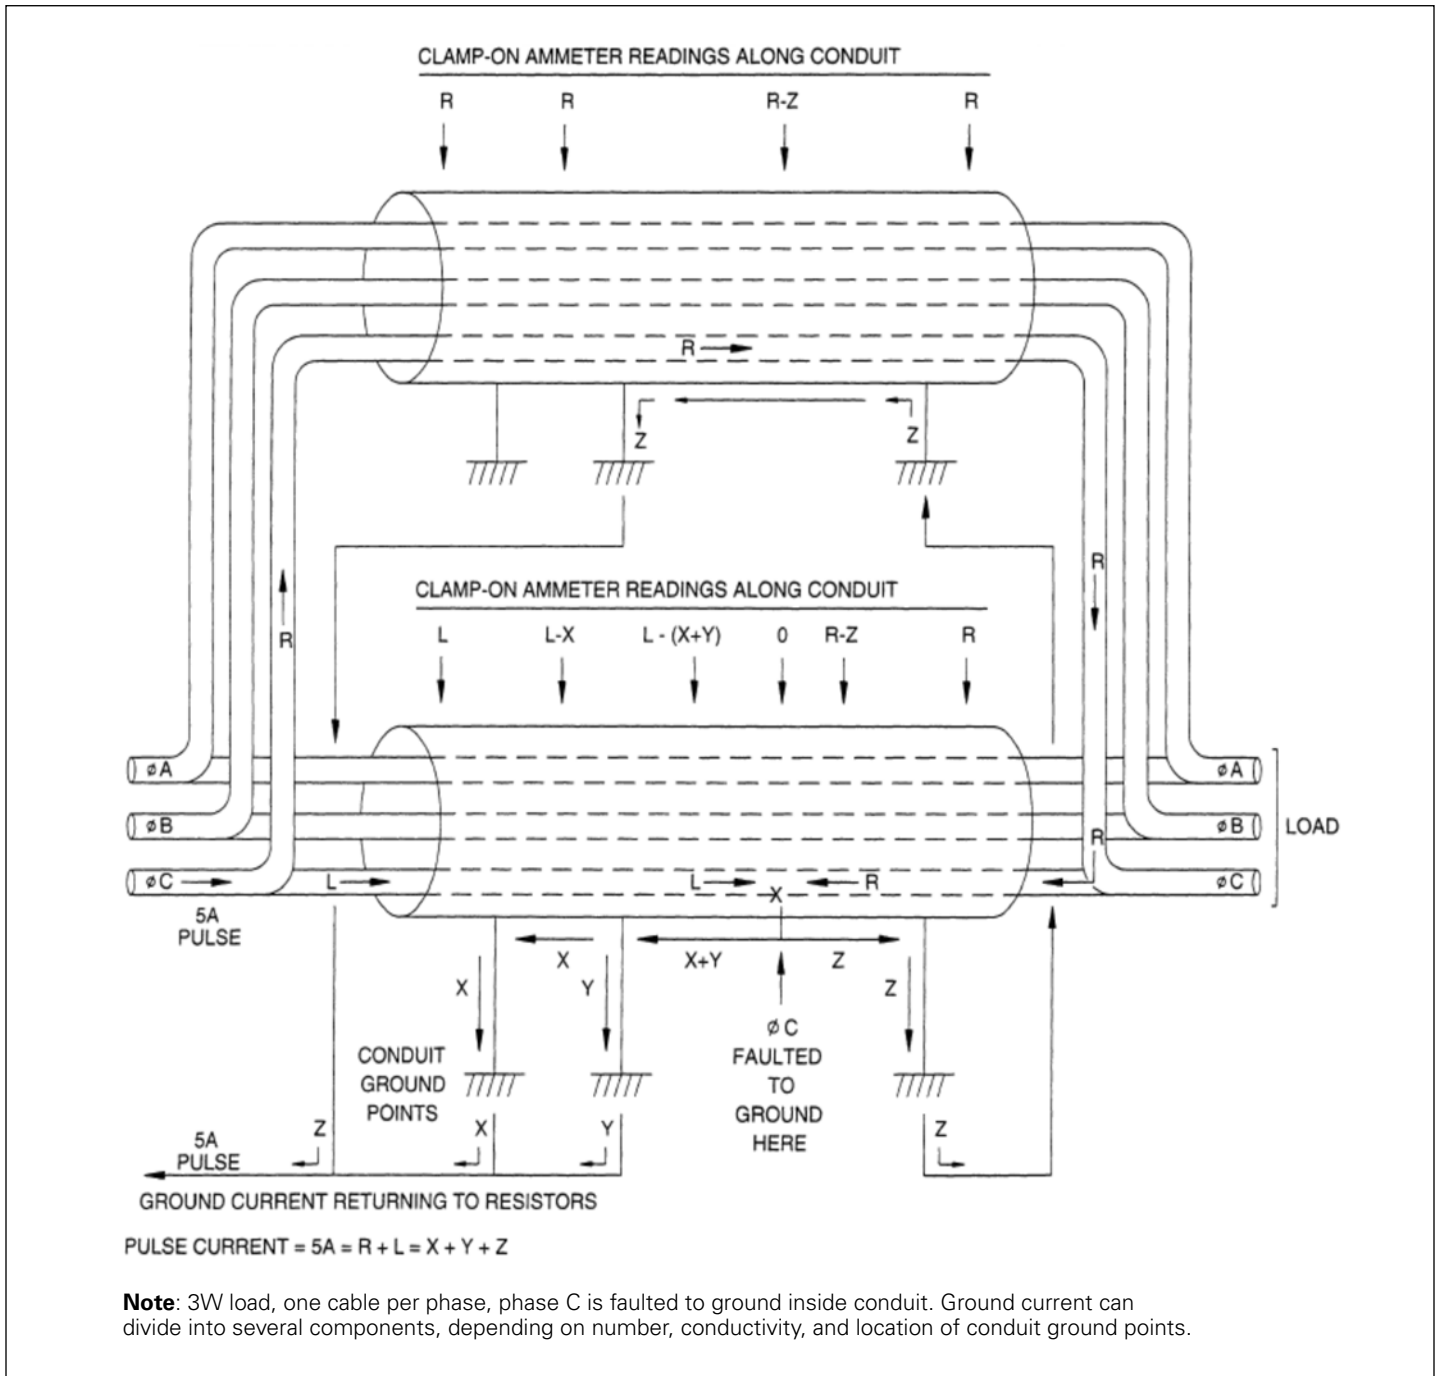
CLAMP-ON AMMETER READINGS ALONG CONDUIT

R R R-Z R

R

Z Z

R

R

CLAMP-ON AMMETER READINGS ALONG CONDUIT

L L-X L - (X+Y) 0 R-Z R

øA øA

øB øB LOAD

R

øC L L X R øC

5A PULSE

X X+Y Z

X Y Z

øC FAULTED TO GROUND HERE

CONDUIT GROUND POINTS

5A PULSE

Z X Y Z

GROUND CURRENT RETURNING TO RESISTORS

PULSE CURRENT = 5A = R + L = X + Y + Z

**Note**: 3W load, one cable per phase, phase C is faulted to ground inside conduit. Ground current can divide into several components, depending on number, conductivity, and location of conduit ground points.